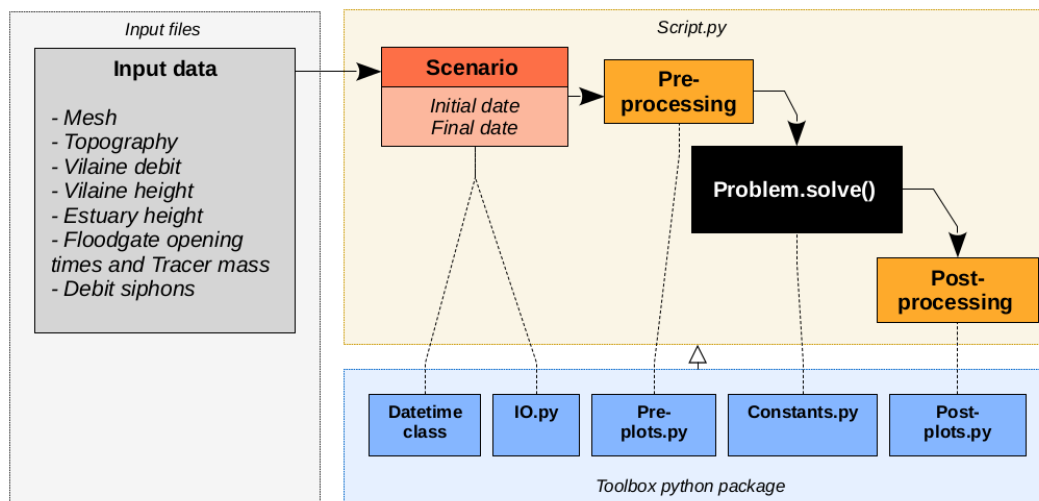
Input files

Input data

- Mesh
- Topography
- Vilaine debit
- Vilaine height
- Estuary height
- Floodgate opening times and Tracer mass
- Debit siphons

Script.py

Scenario

Initial date
Final date

Pre-processing

Problem.solve()

Post-processing

Datetime class

IO.py

Pre-plots.py

Constants.py

Post-plots.py

Toolbox python package